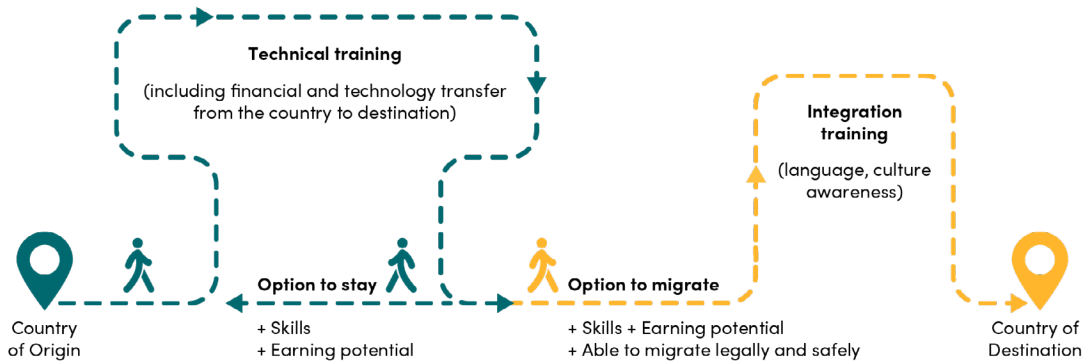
Technical training

(including financial and technology transfer from the country to destination)

Integration training

(language, culture awareness)

Country of Origin

Option to stay

+ Skills
+ Earning potential

Option to migrate

+ Skills + Earning potential
+ Able to migrate legally and safely

Country of Destination